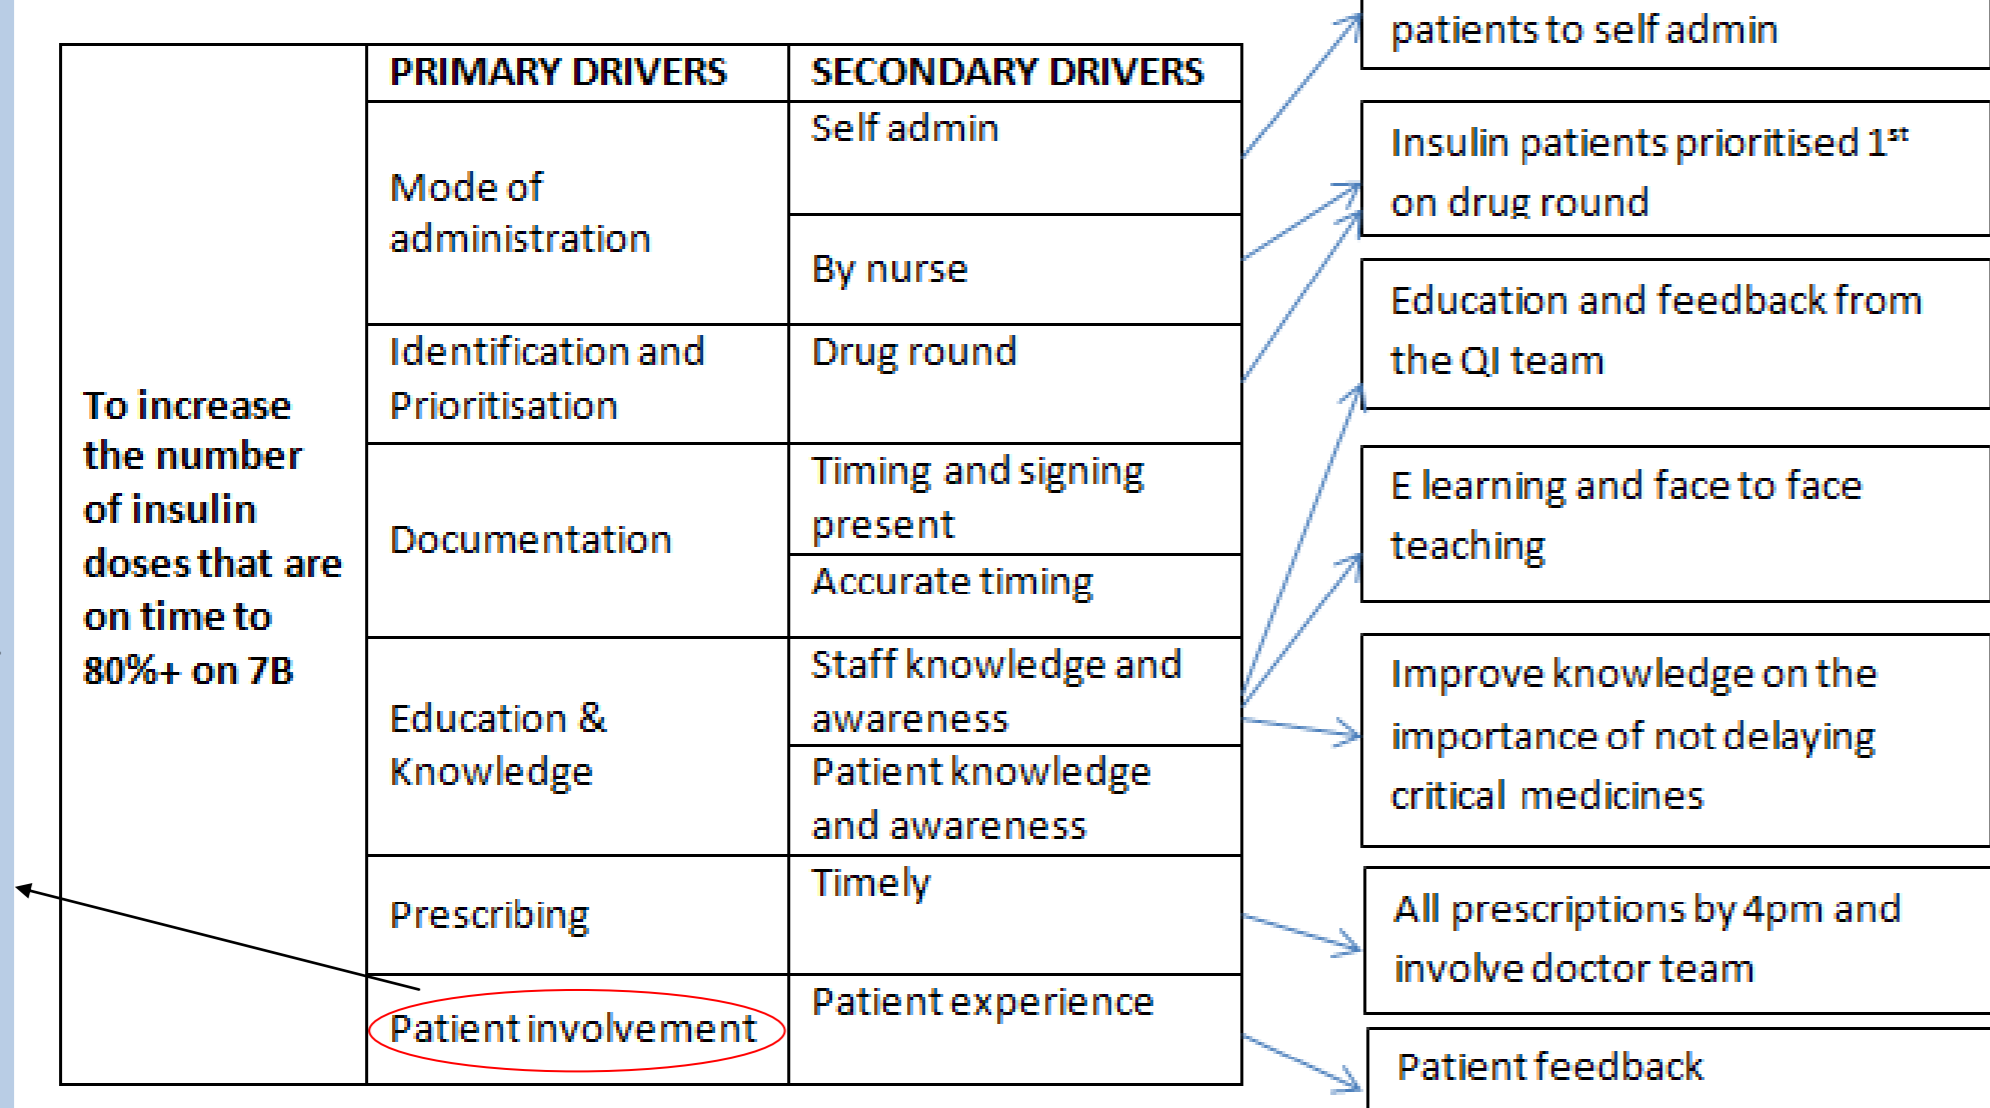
| | PRIMARY DRIVERS | SECONDARY DRIVERS |
|---|---|---|
| To increase the number of insulin doses that are on time to 80%+ on 7B | Mode of administration | Self admin |
| | | By nurse |
| | Identification and Prioritisation | Drug round |
| | Documentation | Timing and signing present |
| | | Accurate timing |
| | Education & Knowledge | Staff knowledge and awareness |
| | | Patient knowledge and awareness |
| | Prescribing | Timely |
| | Patient involvement | Patient experience |

patients to self admin

Insulin patients prioritised 1$^{st}$ on drug round

Education and feedback from the QI team

E learning and face to face teaching

Improve knowledge on the importance of not delaying critical medicines

All prescriptions by 4pm and involve doctor team

Patient feedback